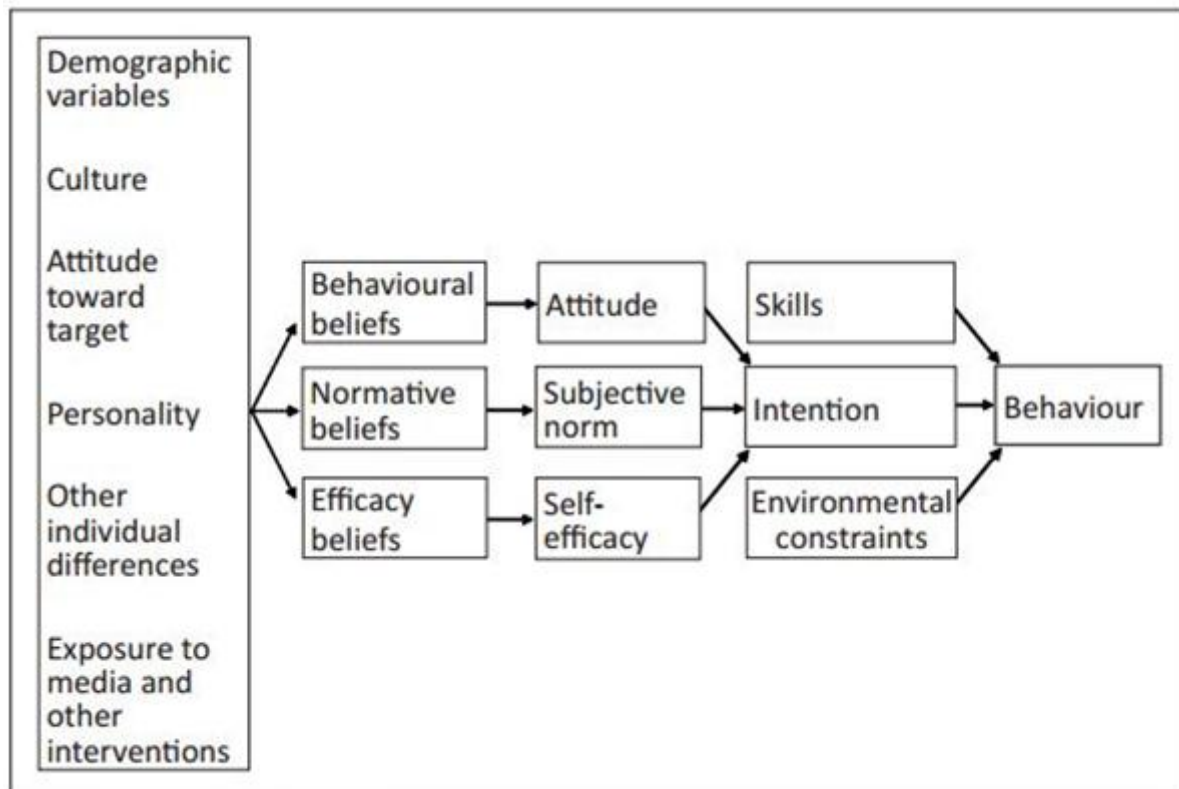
Demographic variables

Culture

Attitude toward target

Personality

Other individual differences

Exposure to media and other interventions

Behavioural beliefs

Normative beliefs

Efficacy beliefs

Attitude

Subjective norm

Self-efficacy

Skills

Intention

Environmental constraints

Behaviour